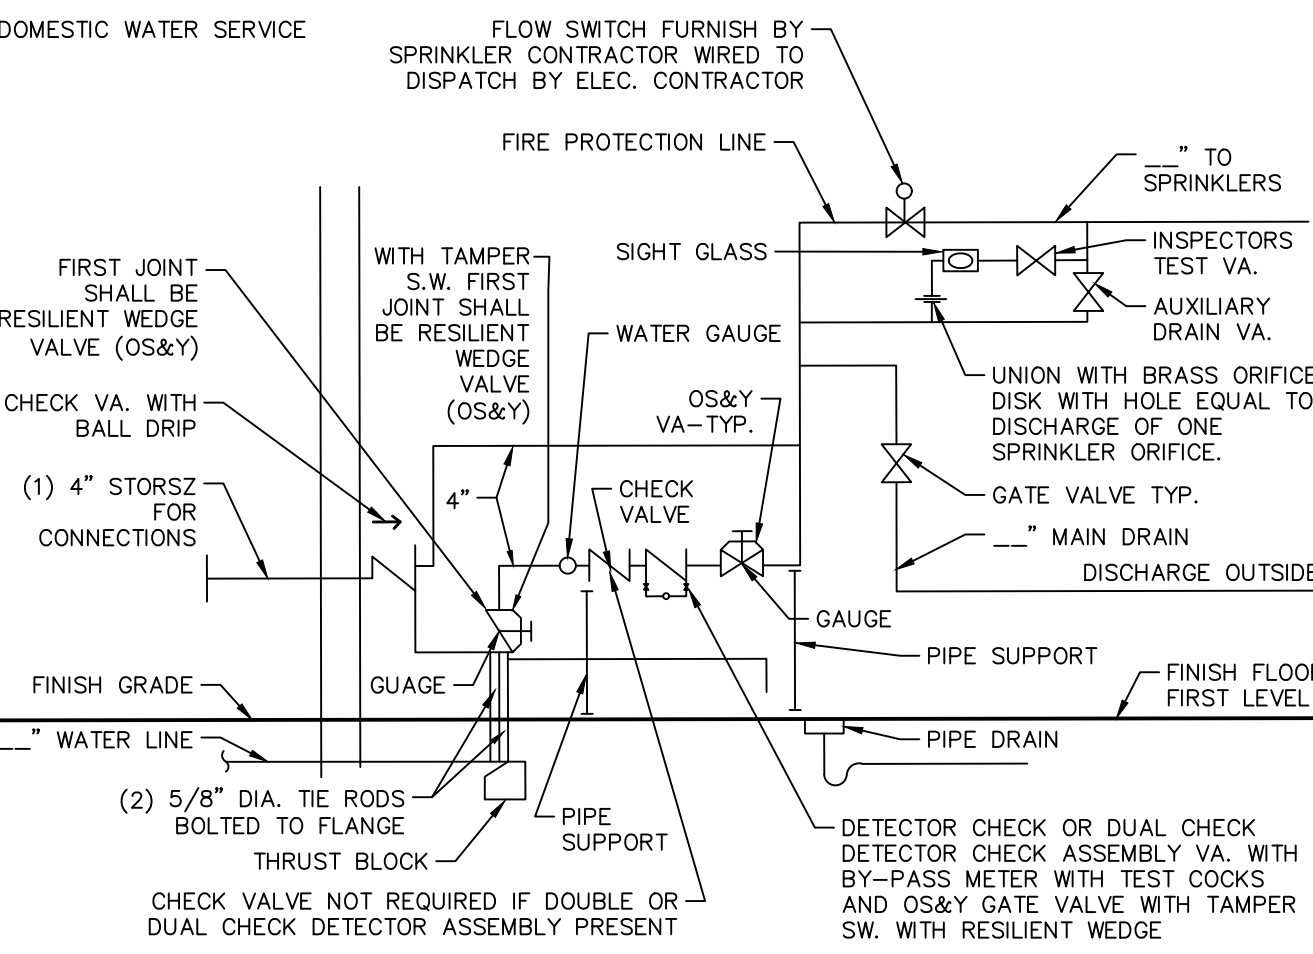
DOMESTIC WATER SERVICE

FLOW SWITCH FURNISH BY SPRINKLER CONTRACTOR WIRED TO DISPATCH BY ELEC. CONTRACTOR

FIRE PROTECTION LINE

__" TO SPRINKLERS

SIGHT GLASS

INSPECTORS TEST VA.

AUXILIARY DRAIN VA.

FIRST JOINT SHALL BE RESILIENT WEDGE VALVE (OS&Y)

WITH TAMPER S.W. FIRST JOINT SHALL BE RESILIENT WEDGE VALVE (OS&Y)

WATER GAUGE

UNION WITH BRASS ORIFICE DISK WITH HOLE EQUAL TO DISCHARGE OF ONE SPRINKLER ORIFICE.

CHECK VA. WITH BALL DRIP

OS&Y VA–TYP.

(1) 4" STORSZ FOR CONNECTIONS

4"

CHECK VALVE

GATE VALVE TYP.

__" MAIN DRAIN

DISCHARGE OUTSIDE

GAUGE

PIPE SUPPORT

FINISH GRADE

GUAGE

FINISH FLOOR FIRST LEVEL

__" WATER LINE

PIPE DRAIN

(2) 5/8" DIA. TIE RODS BOLTED TO FLANGE

PIPE SUPPORT

THRUST BLOCK

DETECTOR CHECK OR DUAL CHECK DETECTOR CHECK ASSEMBLY VA. WITH BY–PASS METER WITH TEST COCKS AND OS&Y GATE VALVE WITH TAMPER SW. WITH RESILIENT WEDGE

CHECK VALVE NOT REQUIRED IF DOUBLE OR DUAL CHECK DETECTOR ASSEMBLY PRESENT